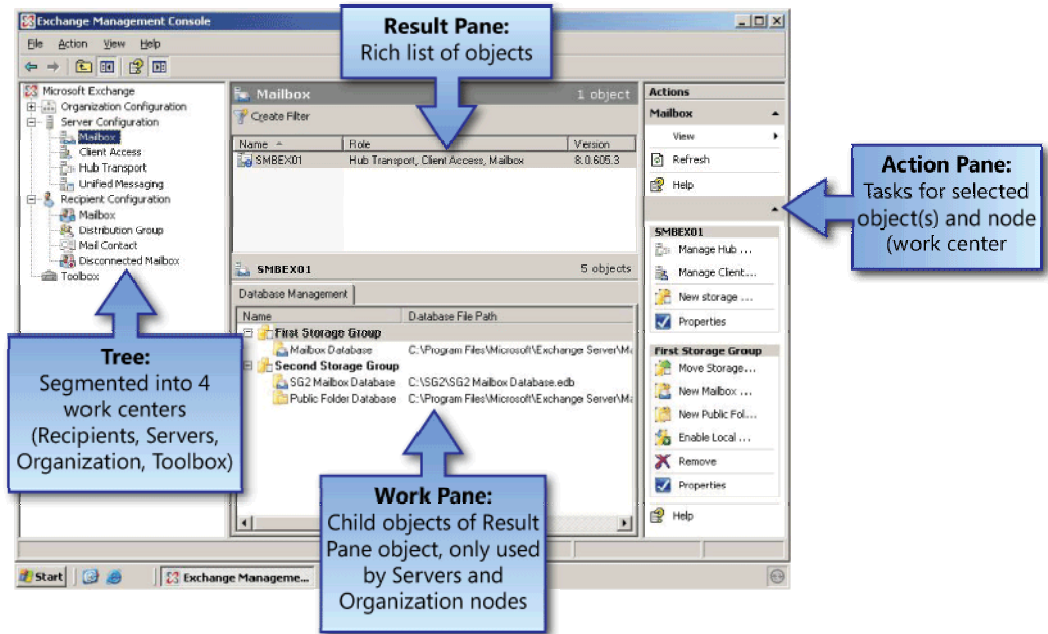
Exchange Management Console

File Action View Help

Result Pane:
Rich list of objects

Microsoft Exchange
Organization Configuration
Server Configuration
Mailbox
Client Access
Hub Transport
Unified Messaging
Recipient Configuration
Mailbox
Distribution Group
Mail Contact
Disconnected Mailbox
Toolbox

Mailbox 1 object
Create Filter

| Name | Role | Version |
|---|---|---|
| SMBEX01 | Hub Transport, Client Access, Mailbox | 8.0.605.3 |

SMBEX01 5 objects
Database Management

| Name | Database File Path |
|---|---|
| First Storage Group | |
| Mailbox Database | C:\Program Files\Microsoft\Exchange Server\Ma |
| Second Storage Group | |
| SG2 Mailbox Database | C:\SG2\SG2 Mailbox Database.edb |
| Public Folder Database | C:\Program Files\Microsoft\Exchange Server\Ma |

Actions
Mailbox
View
Refresh
Help
SMBEX01
Manage Hub ...
Manage Client...
New storage ...
Properties
First Storage Group
Move Storage...
New Mailbox ...
New Public Fol...
Enable Local ...
Remove
Properties
Help

Action Pane:
Tasks for selected object(s) and node (work center

Tree:
Segmented into 4 work centers (Recipients, Servers, Organization, Toolbox)

Work Pane:
Child objects of Result Pane object, only used by Servers and Organization nodes

Start Exchange Manageme...